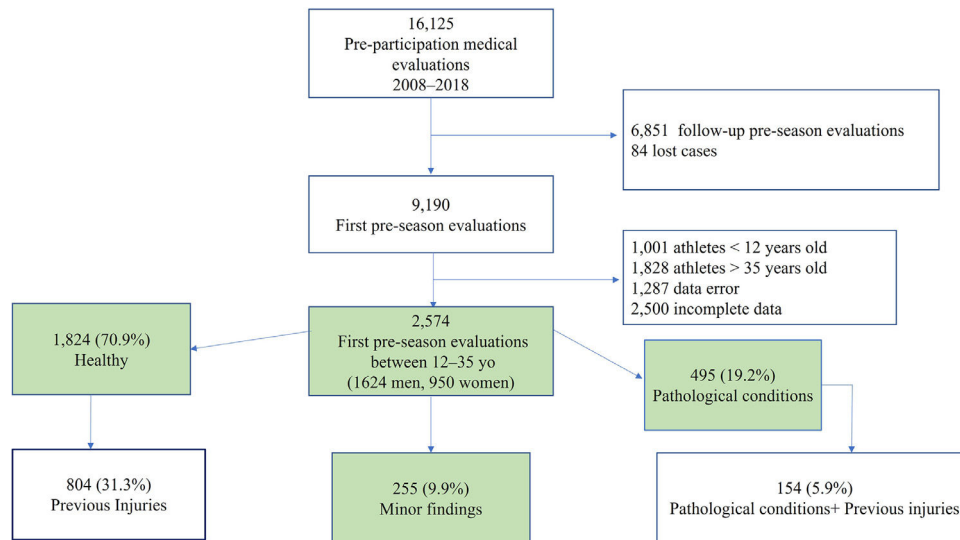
16,125
Pre-participation medical evaluations
2008–2018

6,851 follow-up pre-season evaluations
84 lost cases

9,190
First pre-season evaluations

1,001 athletes < 12 years old
1,828 athletes > 35 years old
1,287 data error
2,500 incomplete data

1,824 (70.9%)
Healthy

2,574
First pre-season evaluations between 12–35 yo
(1624 men, 950 women)

495 (19.2%)
Pathological conditions

804 (31.3%)
Previous Injuries

255 (9.9%)
Minor findings

154 (5.9%)
Pathological conditions+ Previous injuries